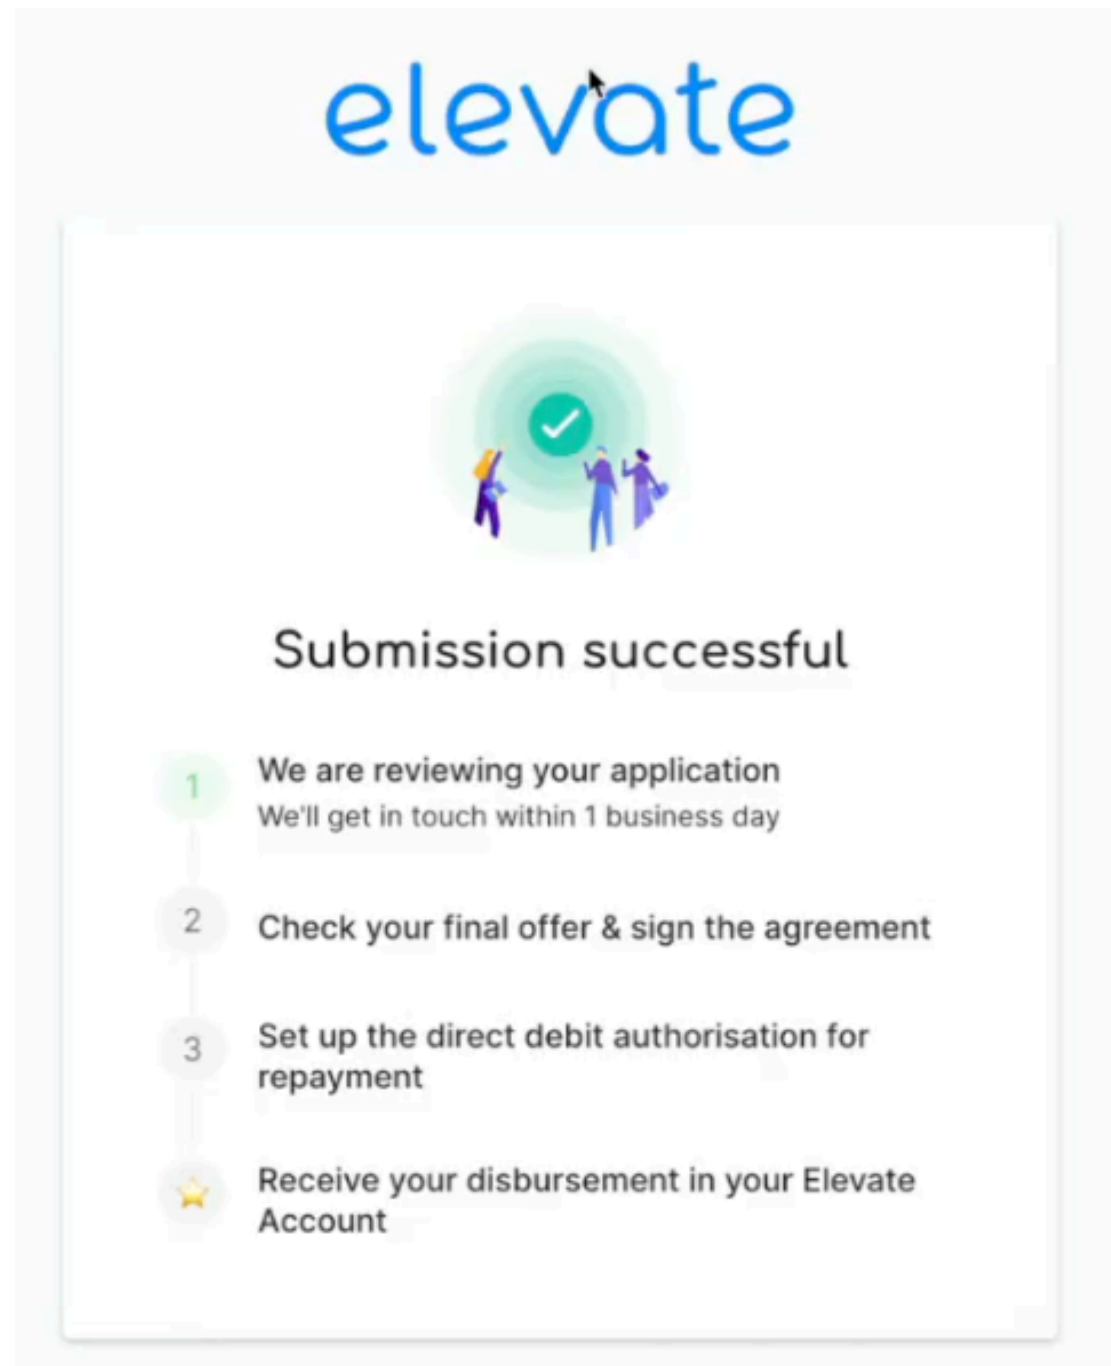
elevate

Submission successful

1 We are reviewing your application
We'll get in touch within 1 business day

2 Check your final offer & sign the agreement

3 Set up the direct debit authorisation for repayment

Receive your disbursement in your Elevate Account